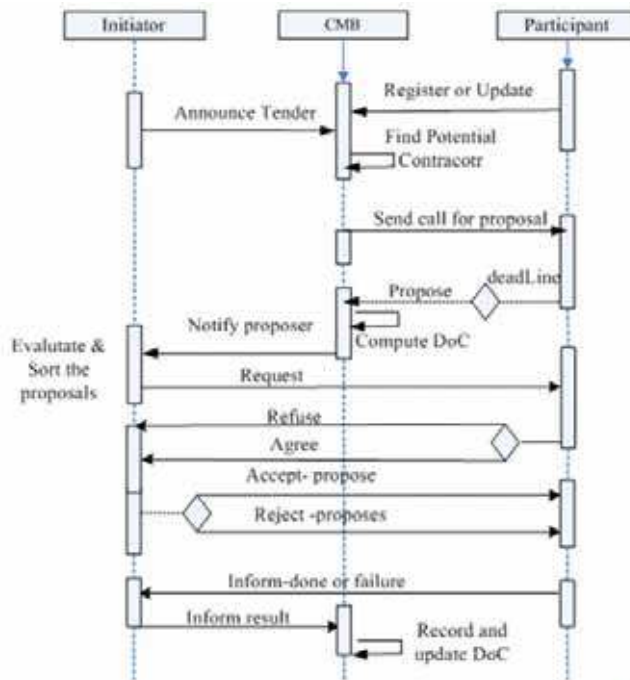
Initiator

CMB

Participant

Register or Update

Announce Tender

Find Potential Contracotr

Send call for proposal

deadLine

Propose

Notify proposer

Compute DoC

Evalutate & Sort the proposals

Request

Refuse

Agree

Accept- propose

Reject -proposes

Inform-done or failure

Inform result

Record and update DoC